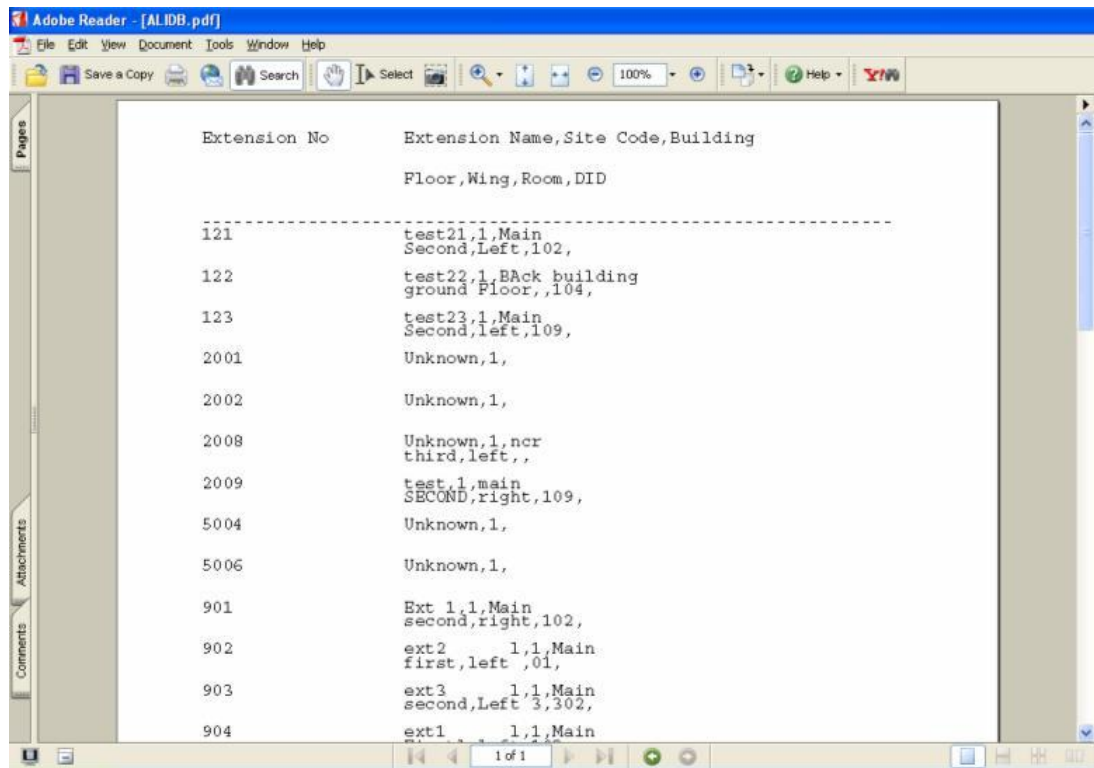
Adobe Reader - [ALIDB.pdf]

File Edit View Document Tools Window Help

Save a Copy Search Select 100% Help

Pages

Attachments

Comments

Extension No Extension Name,Site Code,Building

Floor,Wing,Room,DID

| | |
|---|---|
| 121 | test21,1,Main Second,Left,102, |
| 122 | test22,1,BAck building ground Floor,,104, |
| 123 | test23,1,Main Second,left,109, |
| 2001 | Unknown,1, |
| 2002 | Unknown,1, |
| 2008 | Unknown,1,ncr third,left,, |
| 2009 | test,1,main SECOND,right,109, |
| 5004 | Unknown,1, |
| 5006 | Unknown,1, |
| 901 | Ext 1,1,Main second,right,102, |
| 902 | ext2 1,1,Main first,left ,01, |
| 903 | ext3 1,1,Main second,Left 3,302, |
| 904 | ext1 1,1,Main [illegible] |

1 of 1